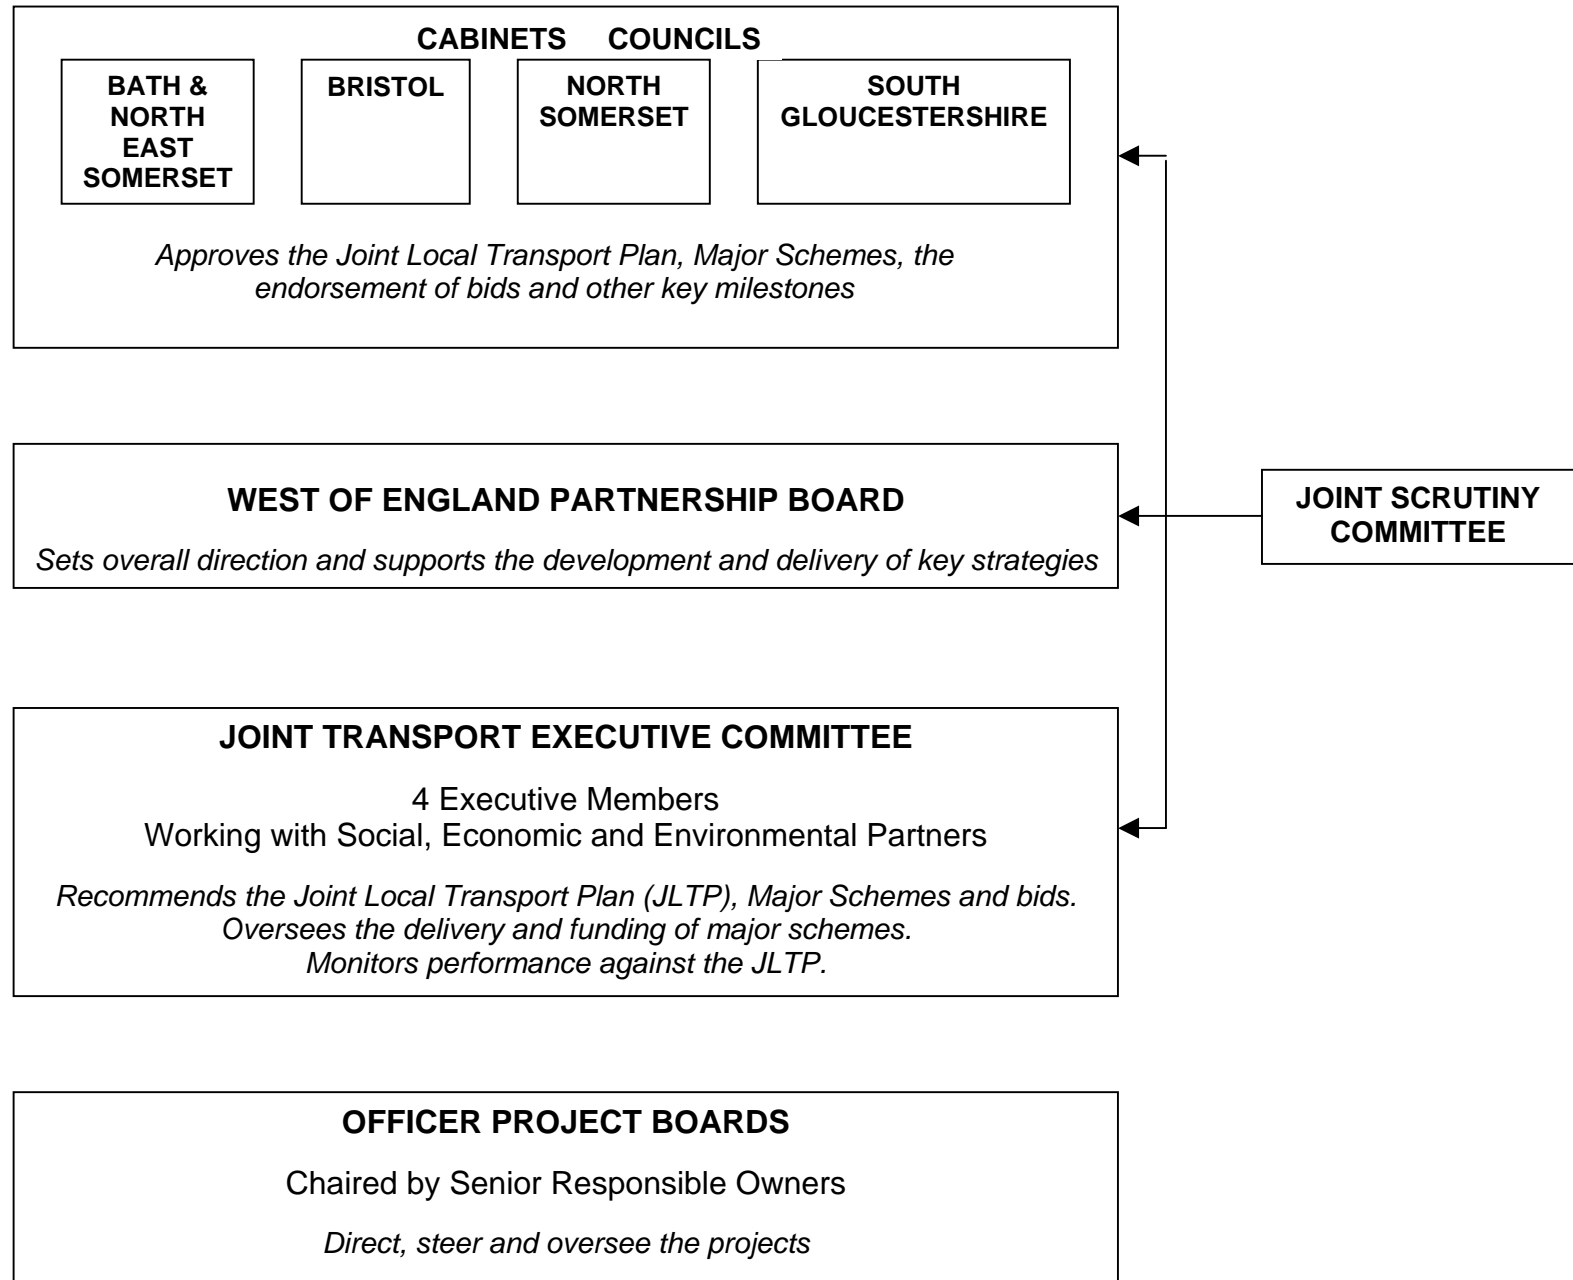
CABINETS COUNCILS

BATH & NORTH EAST SOMERSET

BRISTOL

NORTH SOMERSET

SOUTH GLOUCESTERSHIRE

*Approves the Joint Local Transport Plan, Major Schemes, the endorsement of bids and other key milestones*

WEST OF ENGLAND PARTNERSHIP BOARD

*Sets overall direction and supports the development and delivery of key strategies*

JOINT SCRUTINY COMMITTEE

JOINT TRANSPORT EXECUTIVE COMMITTEE

4 Executive Members
Working with Social, Economic and Environmental Partners

*Recommends the Joint Local Transport Plan (JLTP), Major Schemes and bids. Oversees the delivery and funding of major schemes. Monitors performance against the JLTP.*

OFFICER PROJECT BOARDS

Chaired by Senior Responsible Owners

*Direct, steer and oversee the projects*